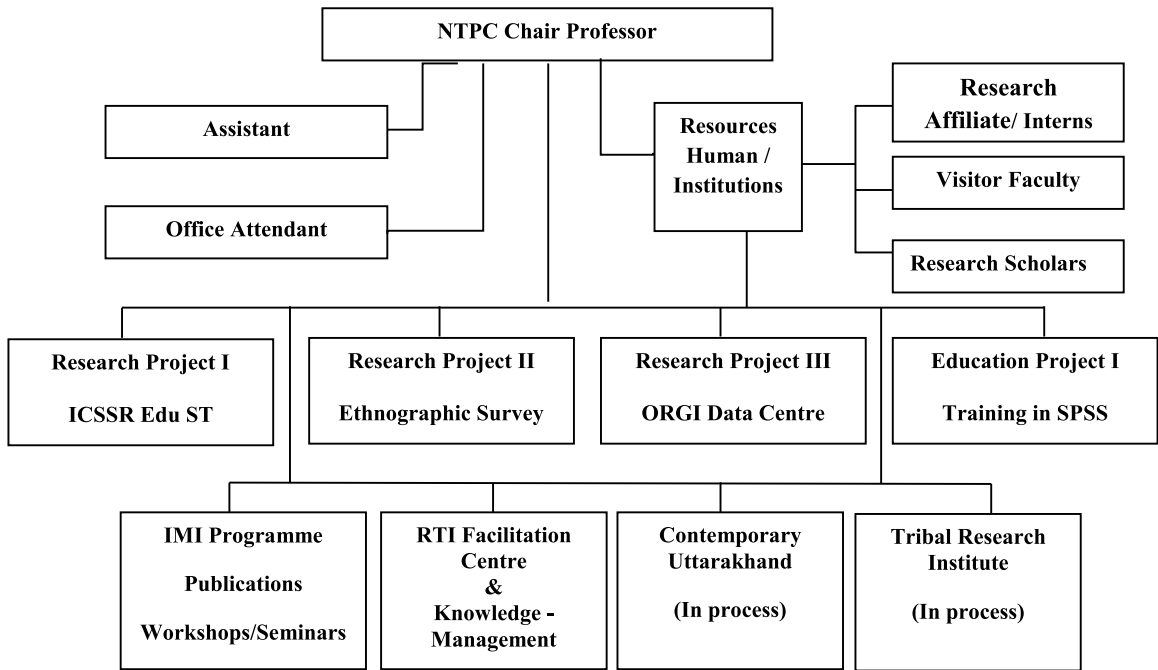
NTPC Chair Professor

Assistant

Office Attendant

Resources Human / Institutions

Research Affiliate/ Interns

Visitor Faculty

Research Scholars

Research Project I

ICSSR Edu ST

Research Project II

Ethnographic Survey

Research Project III

ORGI Data Centre

Education Project I

Training in SPSS

IMI Programme

Publications

Workshops/Seminars

RTI Facilitation Centre & Knowledge - Management

Contemporary Uttarakhand

(In process)

Tribal Research Institute

(In process)